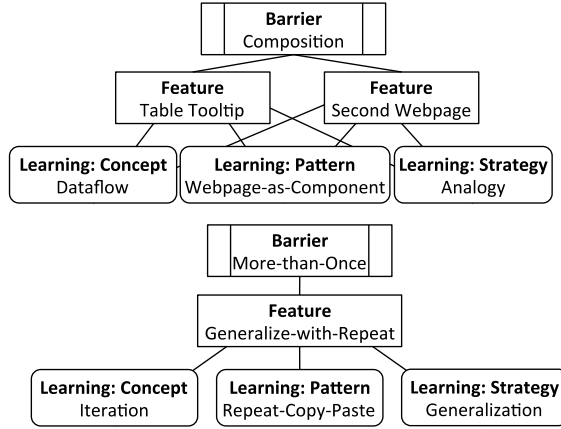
Barrier
Composition

Feature
Table Tooltip

Feature
Second Webpage

Learning: Concept
Dataflow

Learning: Pattern
Webpage-as-Component

Learning: Strategy
Analogy

Barrier
More-than-Once

Feature
Generalize-with-Repeat

Learning: Concept
Iteration

Learning: Pattern
Repeat-Copy-Paste

Learning: Strategy
Generalization